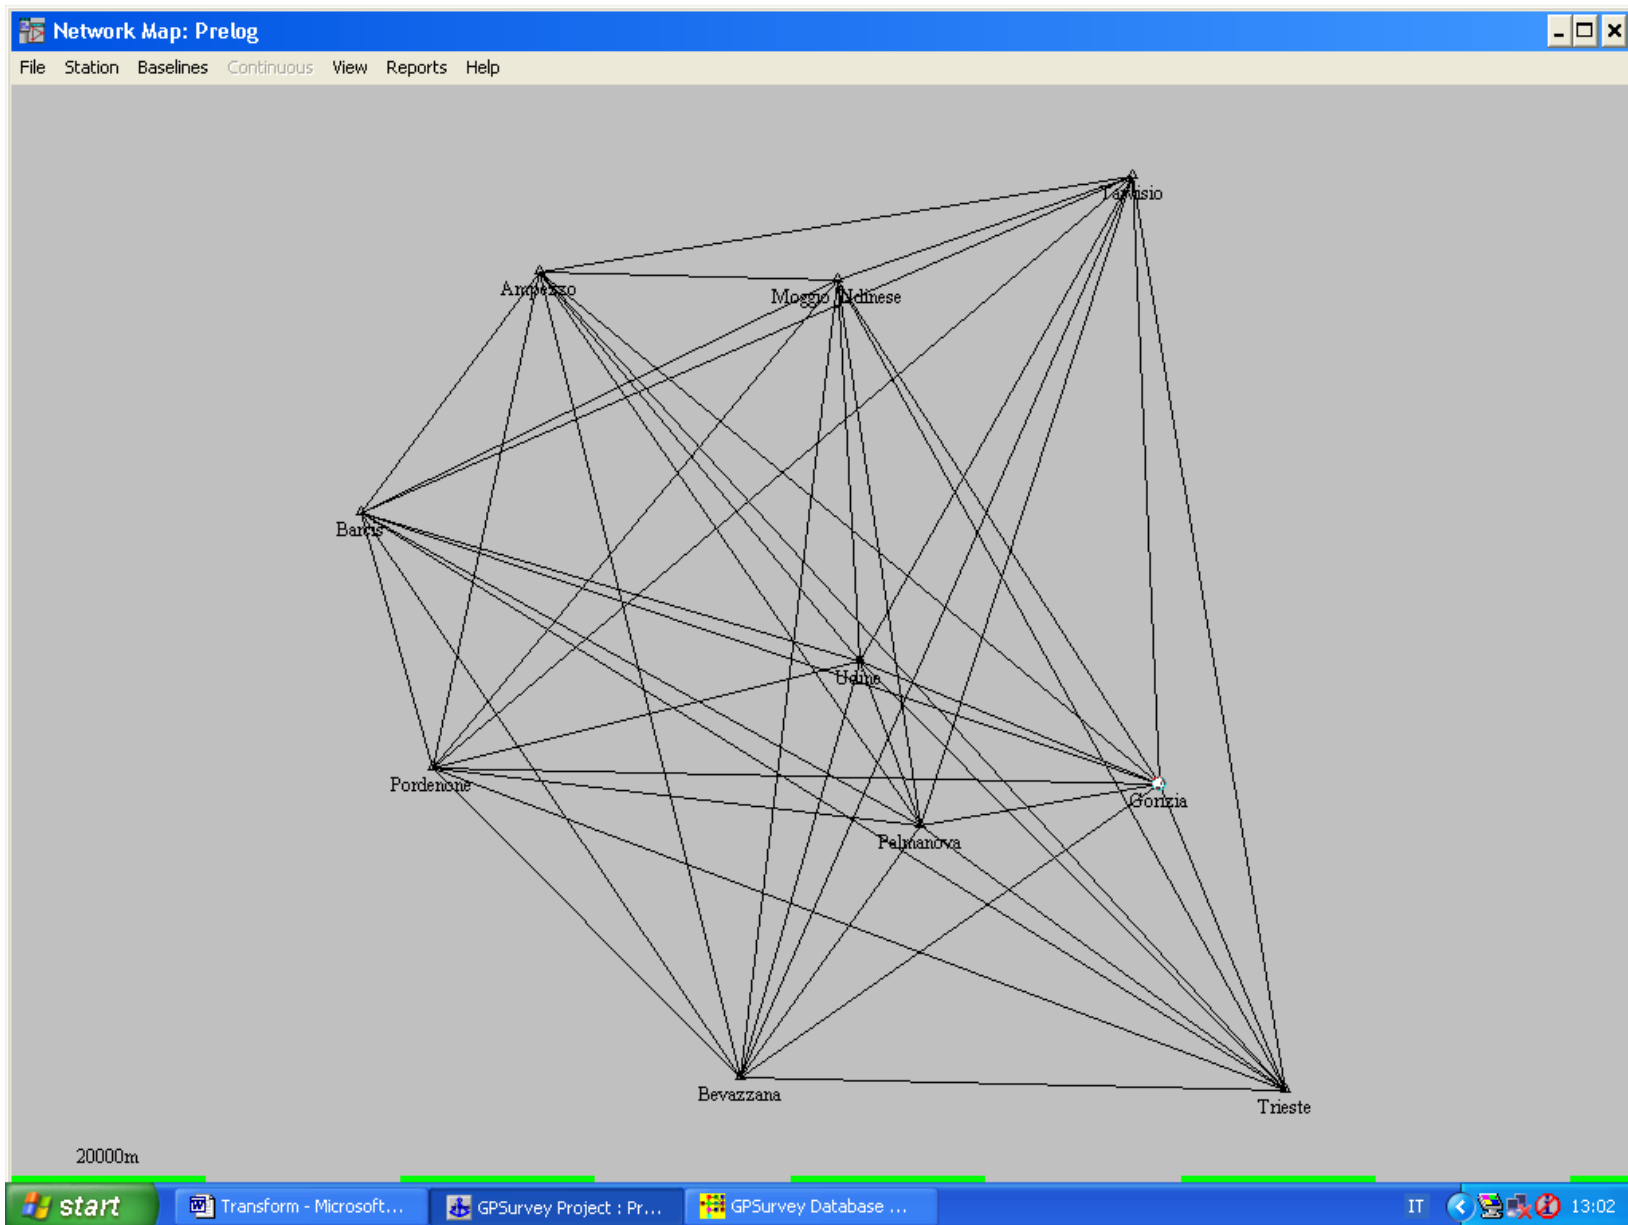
Network Map: Prelog

File Station Baselines Continuous View Reports Help

Tarvisio

Ampezzo

Moggio Udinese

Barcis

Udine

Pordenone

Gorizia

Palmanova

Bevazzana

Trieste

20000m

start Transform - Microsoft... GPSurvey Project : Pr... GPSurvey Database ... IT 13:02